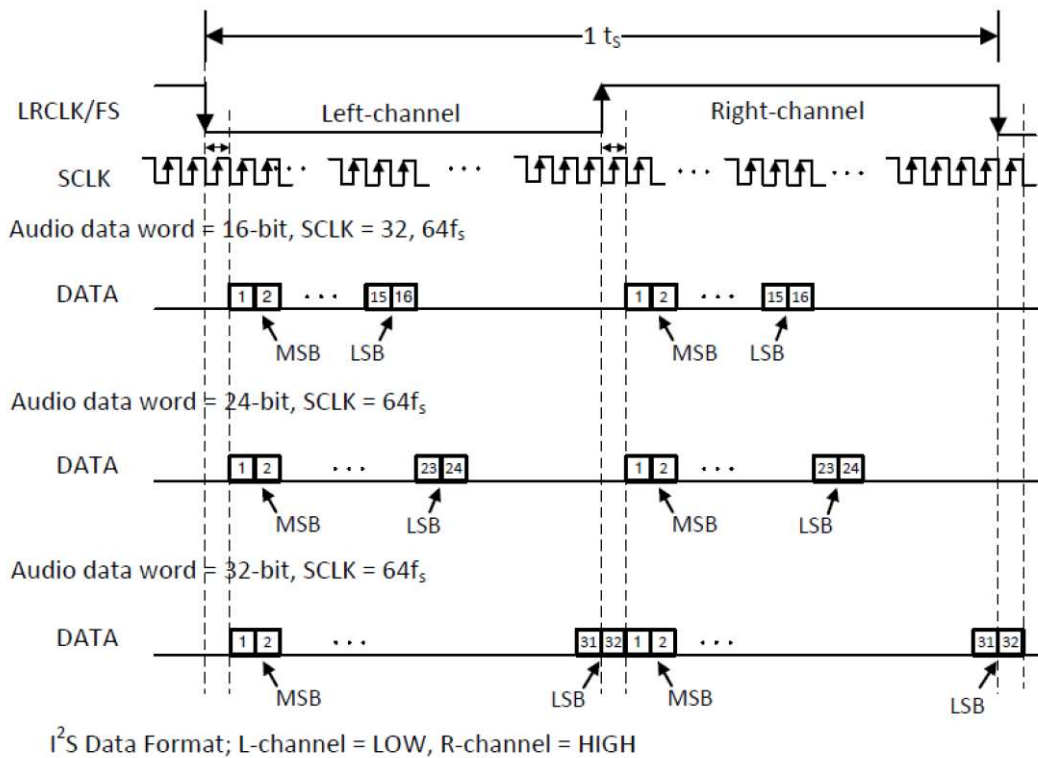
1 $t_S$

LRCLK/FS

Left-channel

Right-channel

SCLK

. . .

. . .

. . .

. . .

Audio data word = 16-bit, SCLK = 32, $64f_s$

DATA

1 2 . . . 15 16

MSB LSB

1 2 . . . 15 16

MSB LSB

Audio data word = 24-bit, SCLK = $64f_s$

DATA

1 2 . . . 23 24

MSB LSB

1 2 . . . 23 24

MSB LSB

Audio data word = 32-bit, SCLK = $64f_s$

DATA

1 2 . . . 31 32

MSB LSB

1 2 . . . 31 32

MSB LSB

$I^2S$ Data Format; L-channel = LOW, R-channel = HIGH